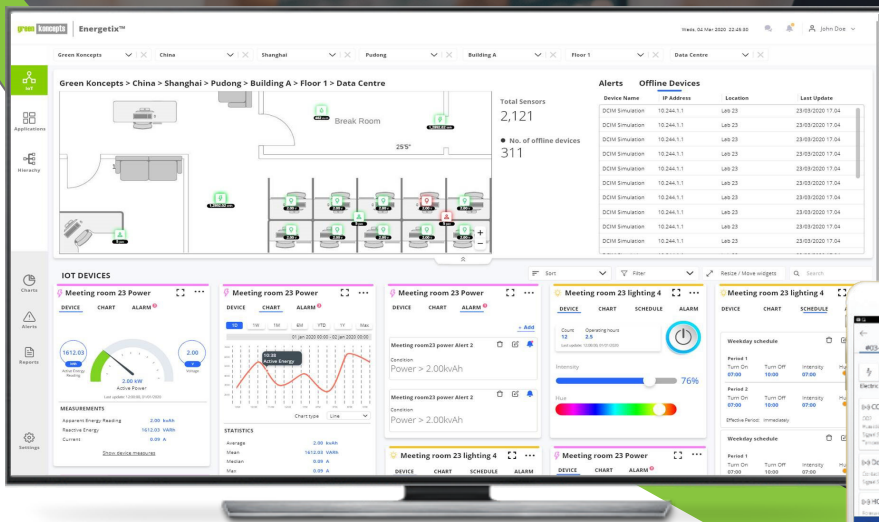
green koncepts | Energetix™

Weds, 02 Mar 2020 22:45:30 John Doe

Green Koncepts | China | Shanghai | Pudong | Building A | Floor 1 | Data Centre

IoT
Applications
Hierarchy
Charts
Alerts
Reports
Settings

Green Koncepts > China > Shanghai > Pudong > Building A > Floor 1 > Data Centre

Break Room

25°5°

Total Sensors
2,121

No. of offline devices
311

Alerts Offline Devices

| Device Name | IP Address | Location | Last Update |
|---|---|---|---|
| DCIM Simulation | 10.244.1.1 | Lab 23 | 23/03/2020 17:04 |
| DCIM Simulation | 10.244.1.1 | Lab 23 | 23/03/2020 17:04 |
| DCIM Simulation | 10.244.1.1 | Lab 23 | 23/03/2020 17:04 |
| DCIM Simulation | 10.244.1.1 | Lab 23 | 23/03/2020 17:04 |
| DCIM Simulation | 10.244.1.1 | Lab 23 | 23/03/2020 17:04 |
| DCIM Simulation | 10.244.1.1 | Lab 23 | 23/03/2020 17:04 |
| DCIM Simulation | 10.244.1.1 | Lab 23 | 23/03/2020 17:04 |
| DCIM Simulation | 10.244.1.1 | Lab 23 | 23/03/2020 17:04 |
| DCIM Simulation | 10.244.1.1 | Lab 23 | 23/03/2020 17:04 |
| DCIM Simulation | 10.244.1.1 | Lab 23 | 23/03/2020 17:04 |
| DCIM Simulation | 10.244.1.1 | Lab 23 | 23/03/2020 17:04 |

IOT DEVICES

Sort | Filter | Resize / Move widgets | Search

Meeting room 23 Power
DEVICE CHART ALARM
1612.03 Active Energy Reading
2.00 kW Active Power
2.00 Voltage
MEASUREMENTS
Apparent Energy Reading 2.00 kvAh
Reactive Energy 1612.03 VARh
Current 0.09 A
Show device measures

Meeting room 23 Power
DEVICE CHART ALARM
1D 1W 1M 6M YTD 1Y Max
10:38 Active Energy
Chart type Line
STATISTICS
Average 2.00 kvAh
Mean 1612.03 VARh
Median 0.09 A
Max 0.09 A

Meeting room 23 Power
DEVICE CHART ALARM
+ Add
Meeting room23 power Alert 2
Condition
Power > 2.00kVAh
Meeting room23 power Alert 2
Condition
Power > 2.00kVAh

Meeting room 23 lighting 4
DEVICE CHART SCHEDULE ALARM
Count 12 Operating hours 2.5
Intensity
76%
Hue

Meeting room 23 lighting 4
DEVICE CHART SCHEDULE ALARM

Meeting room 23 Power
DEVICE CHART ALARM

Meeting room 23 lighting 4
DEVICE CHART SCHEDULE
Weekday schedule
Period 1
Turn On 07:00 Turn Off 10:00 Intensity 07:00
Period 2
Turn On 07:00 Turn Off 10:00 Intensity 07:00
Effective Period: Immediately
Weekday schedule
Period 1
Turn On 07:00 Turn Off 10:00 Intensity 07:00